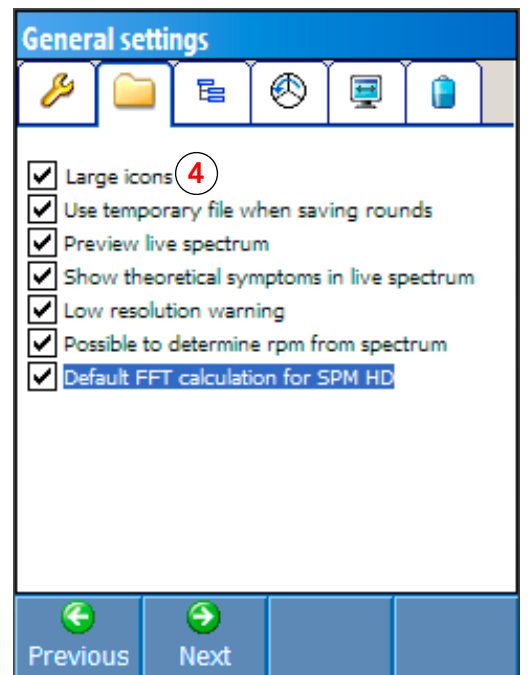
General settings

Large icons 4
Use temporary file when saving rounds
Preview live spectrum
Show theoretical symptoms in live spectrum
Low resolution warning
Possible to determine rpm from spectrum
Default FFT calculation for SPM HD

Previous
Next